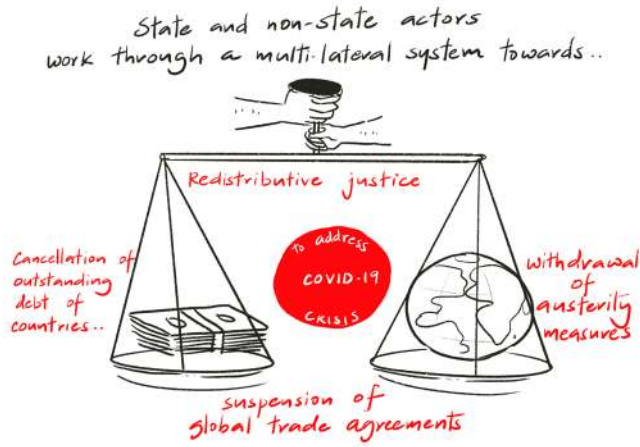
State and non-state actors work through a multi-lateral system towards..

Redistributive justice

Cancellation of outstanding debt of countries..

to address COVID-19 CRISIS

withdrawal of austerity measures

suspension of global trade agreements